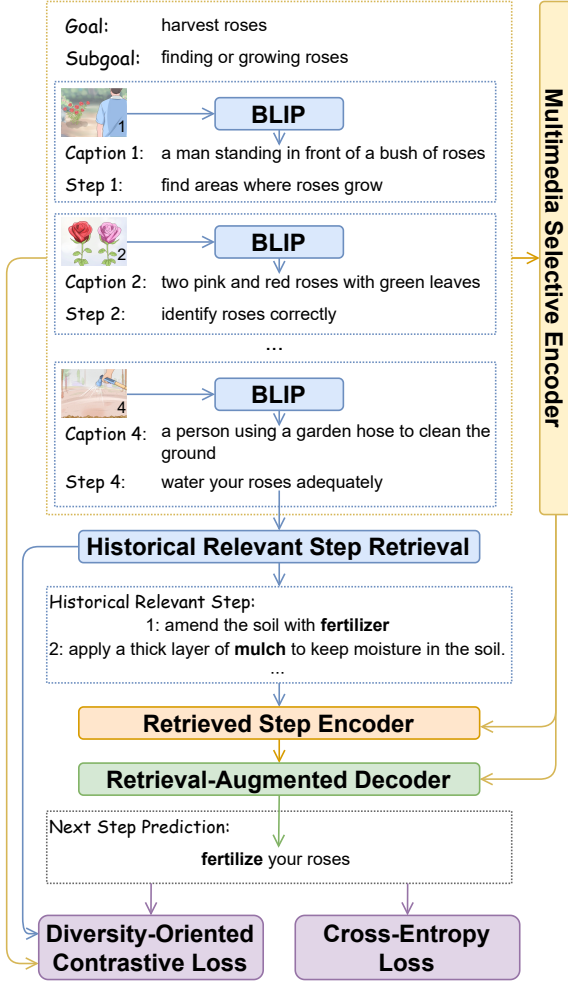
Goal: harvest roses

Subgoal: finding or growing roses

1

BLIP

Caption 1: a man standing in front of a bush of roses

Step 1: find areas where roses grow

2

BLIP

Caption 2: two pink and red roses with green leaves

Step 2: identify roses correctly

...

4

BLIP

Caption 4: a person using a garden hose to clean the ground

Step 4: water your roses adequately

Multimedia Selective Encoder

Historical Relevant Step Retrieval

Historical Relevant Step:
1: amend the soil with **fertilizer**
2: apply a thick layer of **mulch** to keep moisture in the soil.
...

Retrieved Step Encoder

Retrieval-Augmented Decoder

Next Step Prediction:
**fertilize** your roses

Diversity-Oriented Contrastive Loss

Cross-Entropy Loss